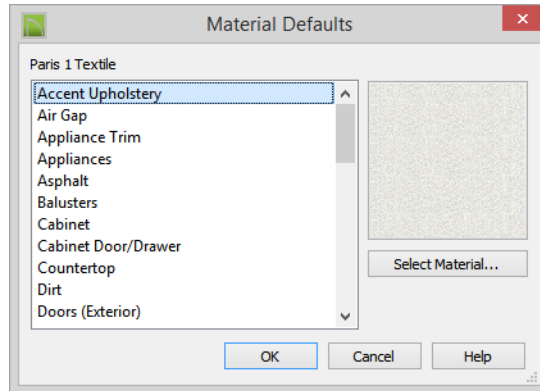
Material Defaults

Paris 1 Textile

Accent Upholstery
Air Gap
Appliance Trim
Appliances
Asphalt
Balusters
Cabinet
Cabinet Door/Drawer
Countertop
Dirt
Doors (Exterior)

Select Material...

OK
Cancel
Help